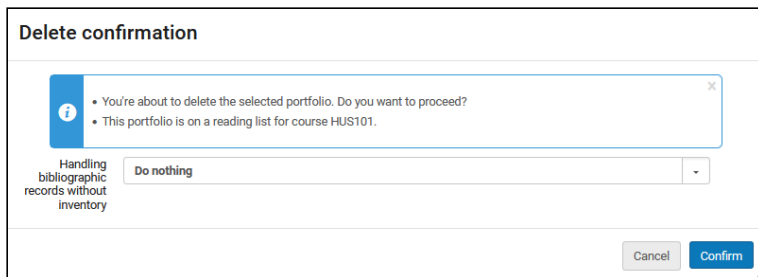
Delete confirmation

i

• You're about to delete the selected portfolio. Do you want to proceed?
• This portfolio is on a reading list for course HUS101.

×

Handling bibliographic records without inventory

Do nothing

Cancel

Confirm